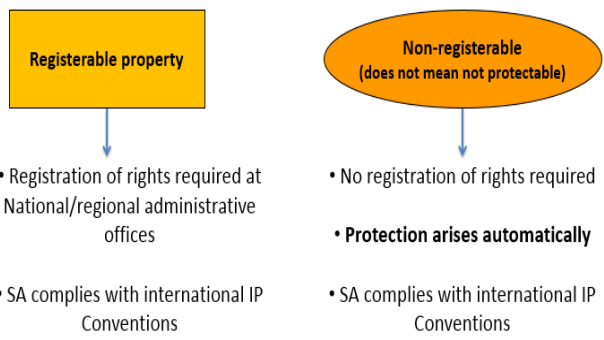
Registerable property

• Registration of rights required at National/regional administrative offices

• SA complies with international IP Conventions

Non-registerable
(does not mean not protectable)

• No registration of rights required

• Protection arises automatically

• SA complies with international IP Conventions